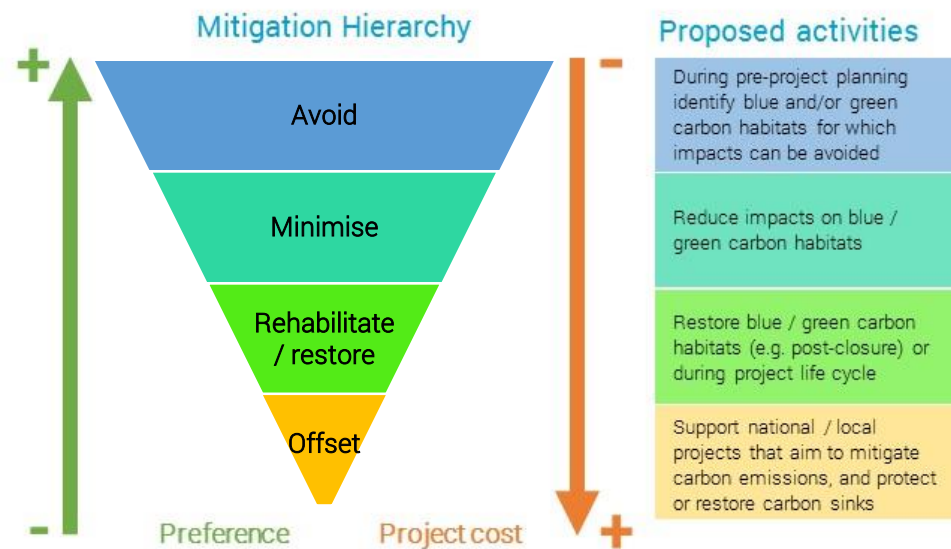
Mitigation Hierarchy

Proposed activities

+

Avoid

Minimise

Rehabilitate / restore

Offset

-

Preference

-

Project cost

+

During pre-project planning identify blue and/or green carbon habitats for which impacts can be avoided

Reduce impacts on blue / green carbon habitats

Restore blue / green carbon habitats (e.g. post-closure) or during project life cycle

Support national / local projects that aim to mitigate carbon emissions, and protect or restore carbon sinks